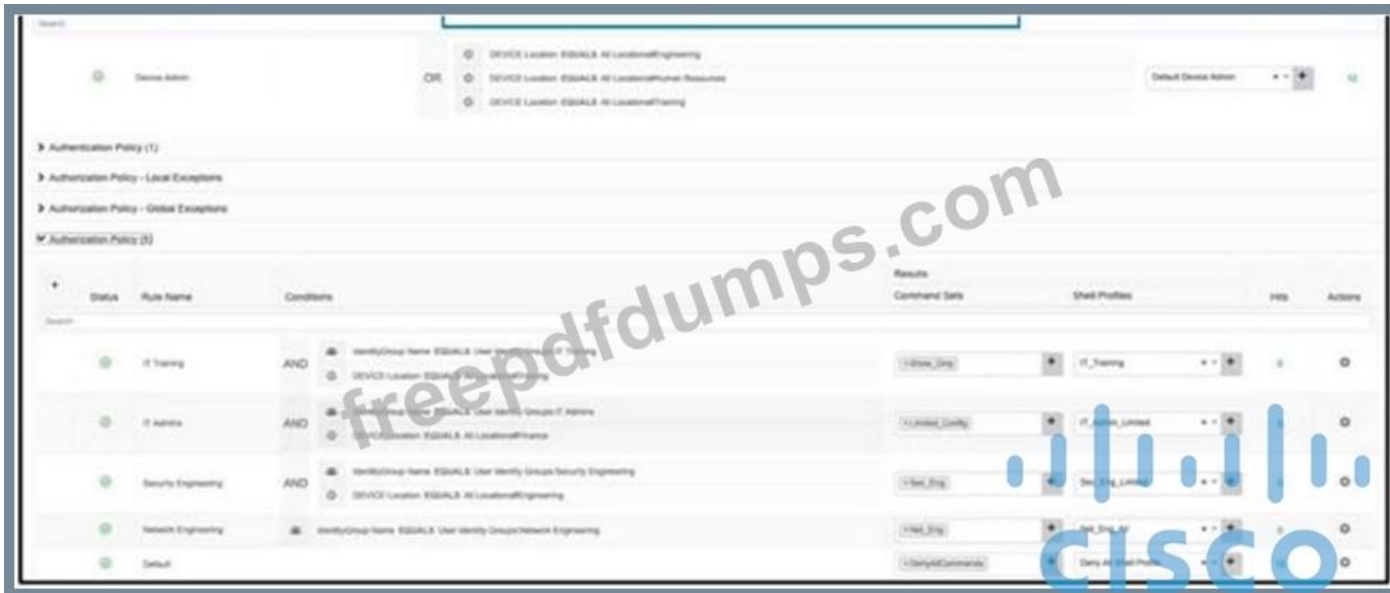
Search

Device Admin OR DEVICE Location EQUALS All Locations#Engineering
DEVICE Location EQUALS All Locations#Human Resources
DEVICE Location EQUALS All Locations#Training
Default Device Admin

▶ Authentication Policy (1)

▶ Authorization Policy - Local Exceptions

▶ Authorization Policy - Global Exceptions

▼ Authorization Policy (5)

freepdfdumps.com

| + | Status | Rule Name | Conditions | Results Command Sets | Shell Profiles | Hits | Actions |
|---|---|---|---|---|---|---|---|
| Search | | | | | | | |
| | | IT Training | AND IdentityGroup Name EQUALS User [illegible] DEVICE Location EQUALS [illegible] | ×Show_Only | IT_Training | 0 | |
| | | IT Admins | AND IdentityGroup Name EQUALS User Identity Groups:IT Admins DEVICE Location EQUALS All Locations#Finance | ×Limited_Config | IT_Admin_Limited | | |
| | | Security Engineering | AND IdentityGroup Name EQUALS User Identity Groups:Security Engineering DEVICE Location EQUALS All Locations#Engineering | ×Sec_Eng | Sec_Eng_Limited | | |
| | | Network Engineering | IdentityGroup Name EQUALS User Identity Groups:Network Engineering | ×Net_Eng | Net_Eng_All | 0 | |
| | | Default | | ×DenyAllCommands | Deny All Shell Profile | | |

CISCO